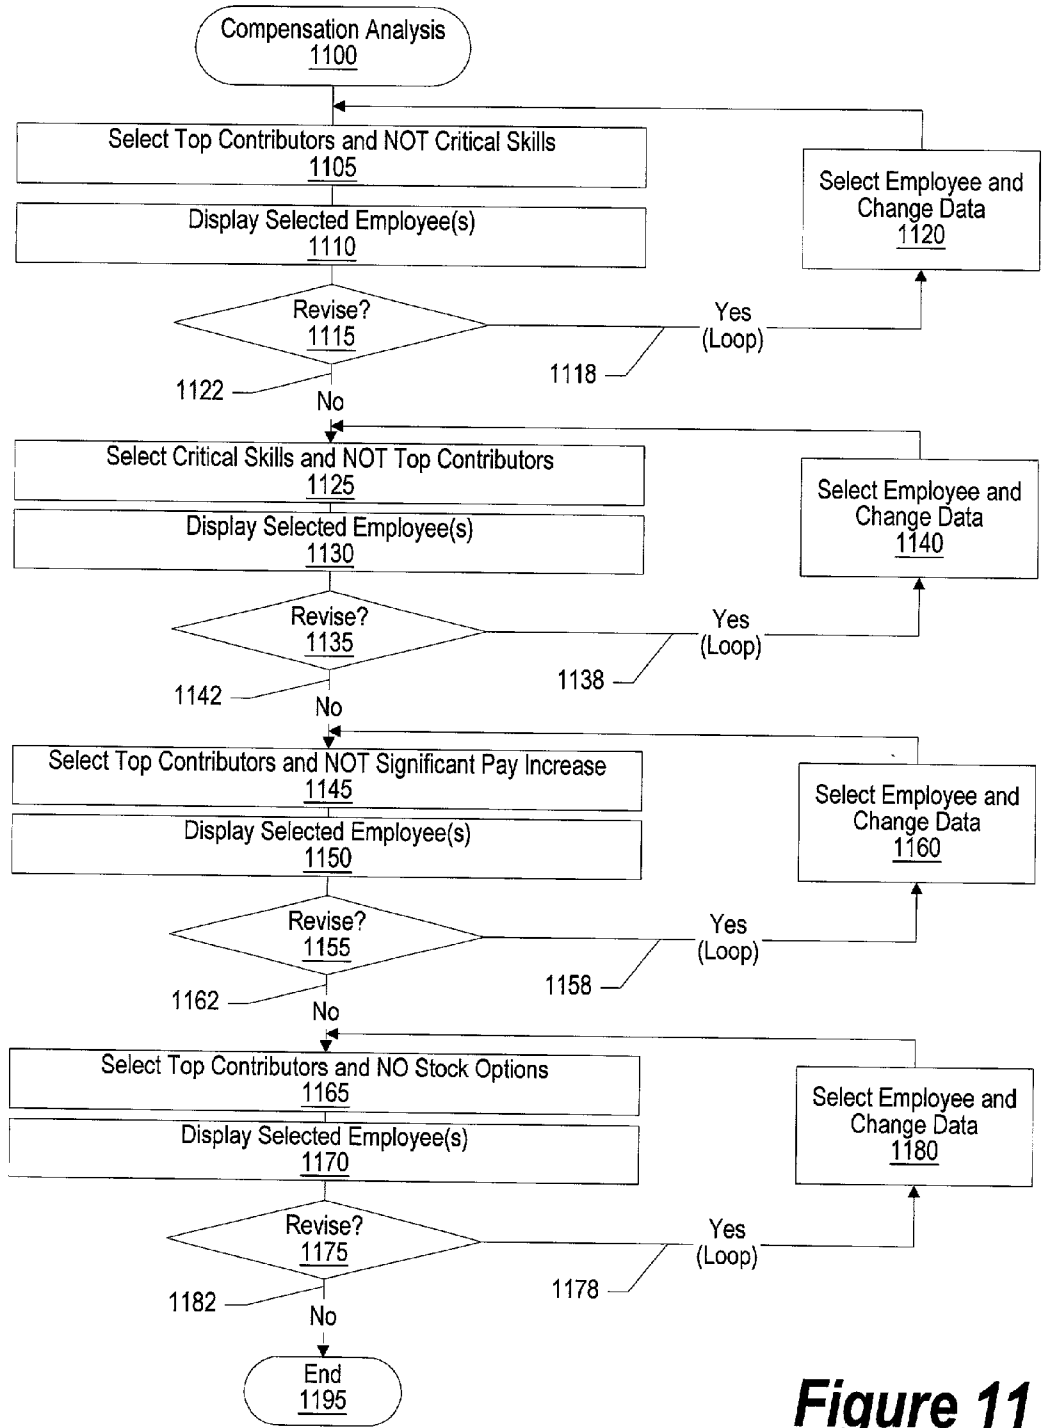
Compensation Analysis
1100

Select Top Contributors and NOT Critical Skills
1105

Display Selected Employee(s)
1110

Select Employee and Change Data
1120

Revise?
1115

Yes (Loop)

1118

1122

No

Select Critical Skills and NOT Top Contributors
1125

Display Selected Employee(s)
1130

Select Employee and Change Data
1140

Revise?
1135

Yes (Loop)

1138

1142

No

Select Top Contributors and NOT Significant Pay Increase
1145

Display Selected Employee(s)
1150

Select Employee and Change Data
1160

Revise?
1155

Yes (Loop)

1158

1162

No

Select Top Contributors and NO Stock Options
1165

Display Selected Employee(s)
1170

Select Employee and Change Data
1180

Revise?
1175

Yes (Loop)

1178

1182

No

End
1195

Figure 11